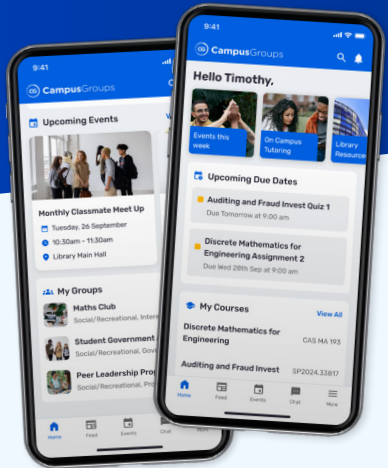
9:41

CampusGroups

Upcoming Events

Vi

Monthly Classmate Meet Up

Tuesday, 26 September

10:30am - 11:30am

Library Main Hall

My Groups

Maths Club

Social/Recreational, Intere

Student Government

Social/Recreational, Gove

Peer Leadership Prog

Social/Recreational, Lead

Home

Feed

Events

Chat

More

9:41

CampusGroups

Hello Timothy,

Events this week

On Campus Tutoring

Library Resource

Upcoming Due Dates

Auditing and Fraud Invest Quiz 1

Due Tomorrow at 9:00 am

Discrete Mathematics for Engineering Assignment 2

Due Wed 28th Sep at 9:00 am

My Courses

View All

Discrete Mathematics for Engineering

CAS MA 193

Auditing and Fraud Invest

SP2024.33817

Home

Feed

Events

Chat

More